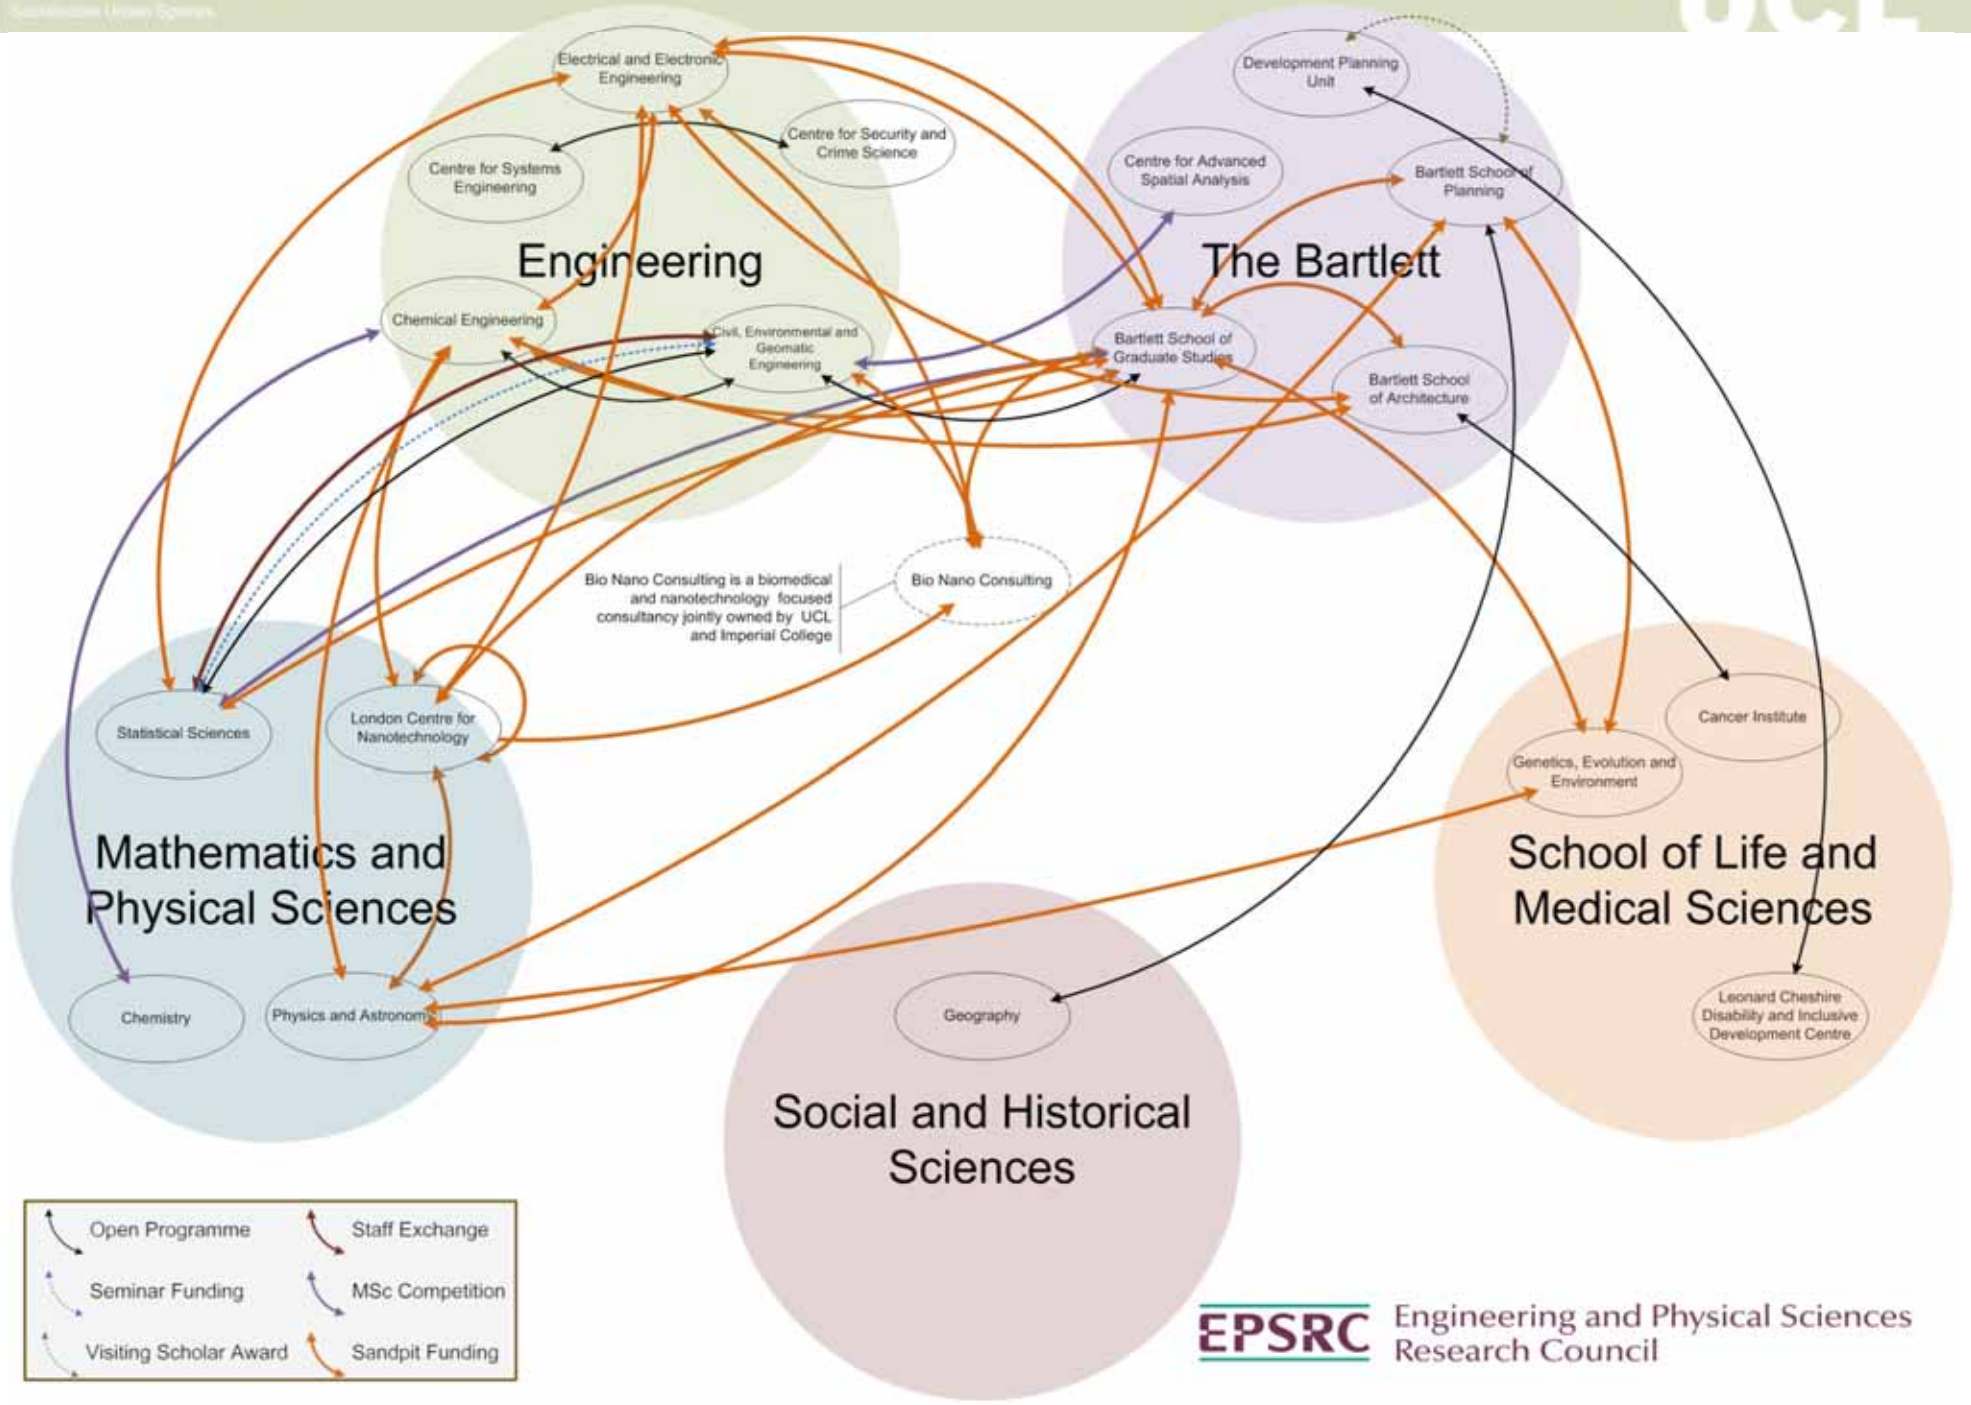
Sustainable Urban Spaces

UCL

Electrical and Electronic Engineering

Centre for Security and Crime Science

Centre for Systems Engineering

Engineering

Chemical Engineering

Civil, Environmental and Geomatic Engineering

Development Planning Unit

Centre for Advanced Spatial Analysis

Bartlett School of Planning

The Bartlett

Bartlett School of Graduate Studies

Bartlett School of Architecture

Bio Nano Consulting is a biomedical and nanotechnology focused consultancy jointly owned by UCL and Imperial College

Bio Nano Consulting

Statistical Sciences

London Centre for Nanotechnology

Mathematics and Physical Sciences

Chemistry

Physics and Astronomy

Cancer Institute

Genetics, Evolution and Environment

School of Life and Medical Sciences

Leonard Cheshire Disability and Inclusive Development Centre

Geography

Social and Historical Sciences

Open Programme
Staff Exchange
Seminar Funding
MSc Competition
Visiting Scholar Award
Sandpit Funding

EPSRC Engineering and Physical Sciences Research Council